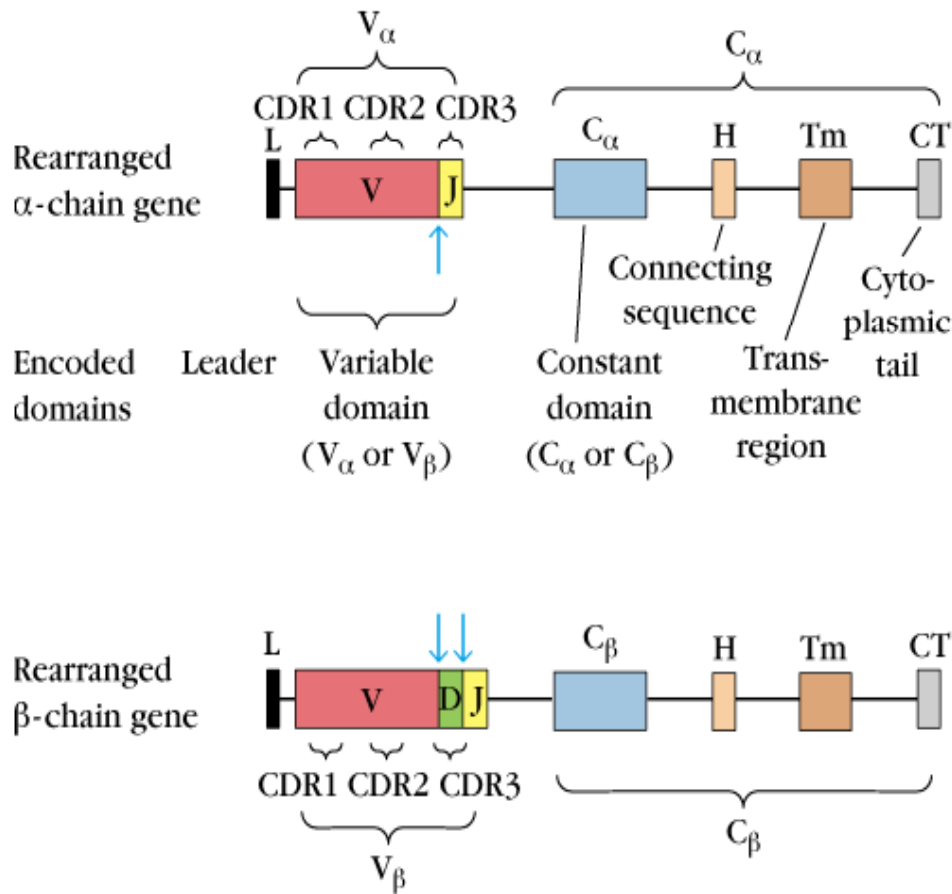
$V_\alpha$

$C_\alpha$

CDR1 CDR2 CDR3

L

$C_\alpha$

H

Tm

CT

Rearranged $\alpha$-chain gene

V

J

Connecting sequence

Cytoplasmic tail

Encoded domains

Leader

Variable domain ($V_\alpha$ or $V_\beta$)

Constant domain ($C_\alpha$ or $C_\beta$)

Transmembrane region

L

$C_\beta$

H

Tm

CT

Rearranged $\beta$-chain gene

V

D

J

CDR1 CDR2 CDR3

$C_\beta$

$V_\beta$